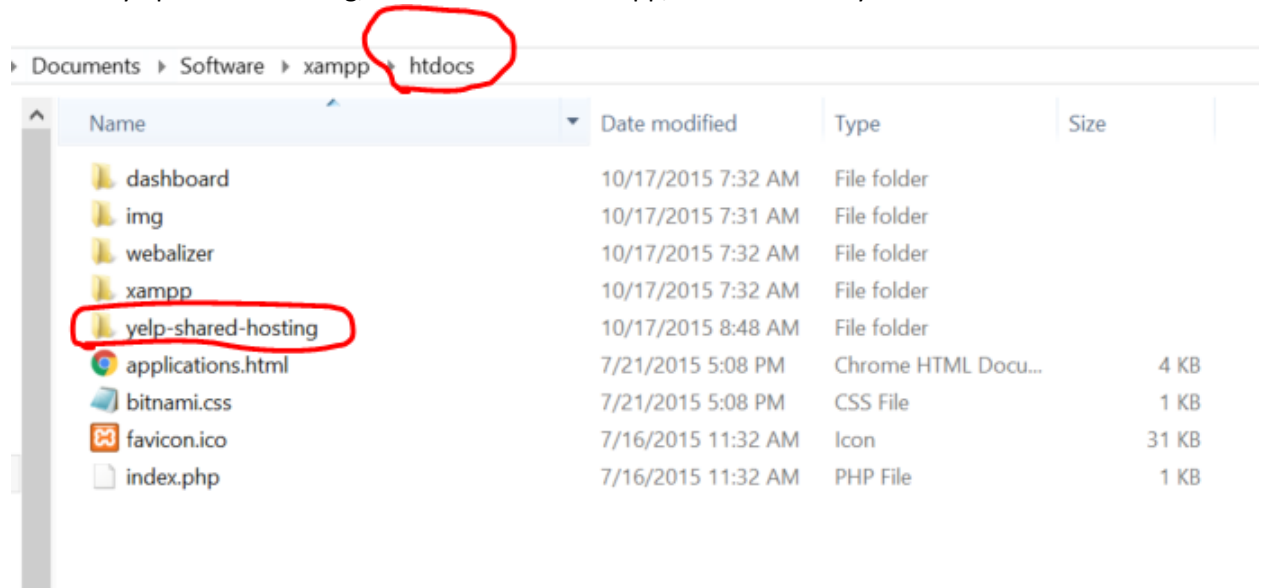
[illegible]

Documents ▸ Software ▸ xampp ▸ htdocs

| Name | Date modified | Type | Size |
|---|---|---|---|
| dashboard | 10/17/2015 7:32 AM | File folder | |
| img | 10/17/2015 7:31 AM | File folder | |
| webalizer | 10/17/2015 7:32 AM | File folder | |
| xampp | 10/17/2015 7:32 AM | File folder | |
| yelp-shared-hosting | 10/17/2015 8:48 AM | File folder | |
| applications.html | 7/21/2015 5:08 PM | Chrome HTML Docu... | 4 KB |
| bitnami.css | 7/21/2015 5:08 PM | CSS File | 1 KB |
| favicon.ico | 7/16/2015 11:32 AM | Icon | 31 KB |
| index.php | 7/16/2015 11:32 AM | PHP File | 1 KB |